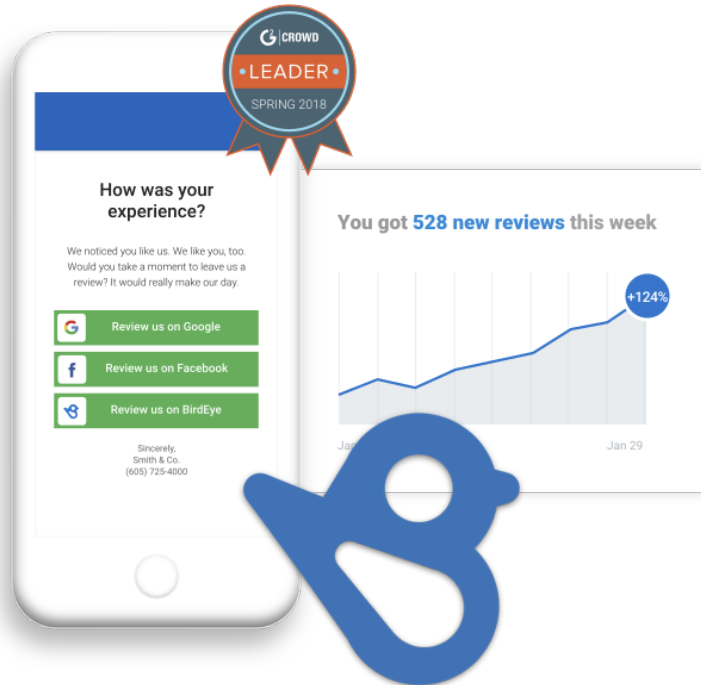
G CROWD
LEADER
SPRING 2018

How was your experience?

We noticed you like us. We like you, too. Would you take a moment to leave us a review? It would really make our day.

G Review us on Google

f Review us on Facebook

Review us on BirdEye

Sincerely,
Smith & Co.
(605) 725-4000

You got 528 new reviews this week

+124%

Jan

Jan 29